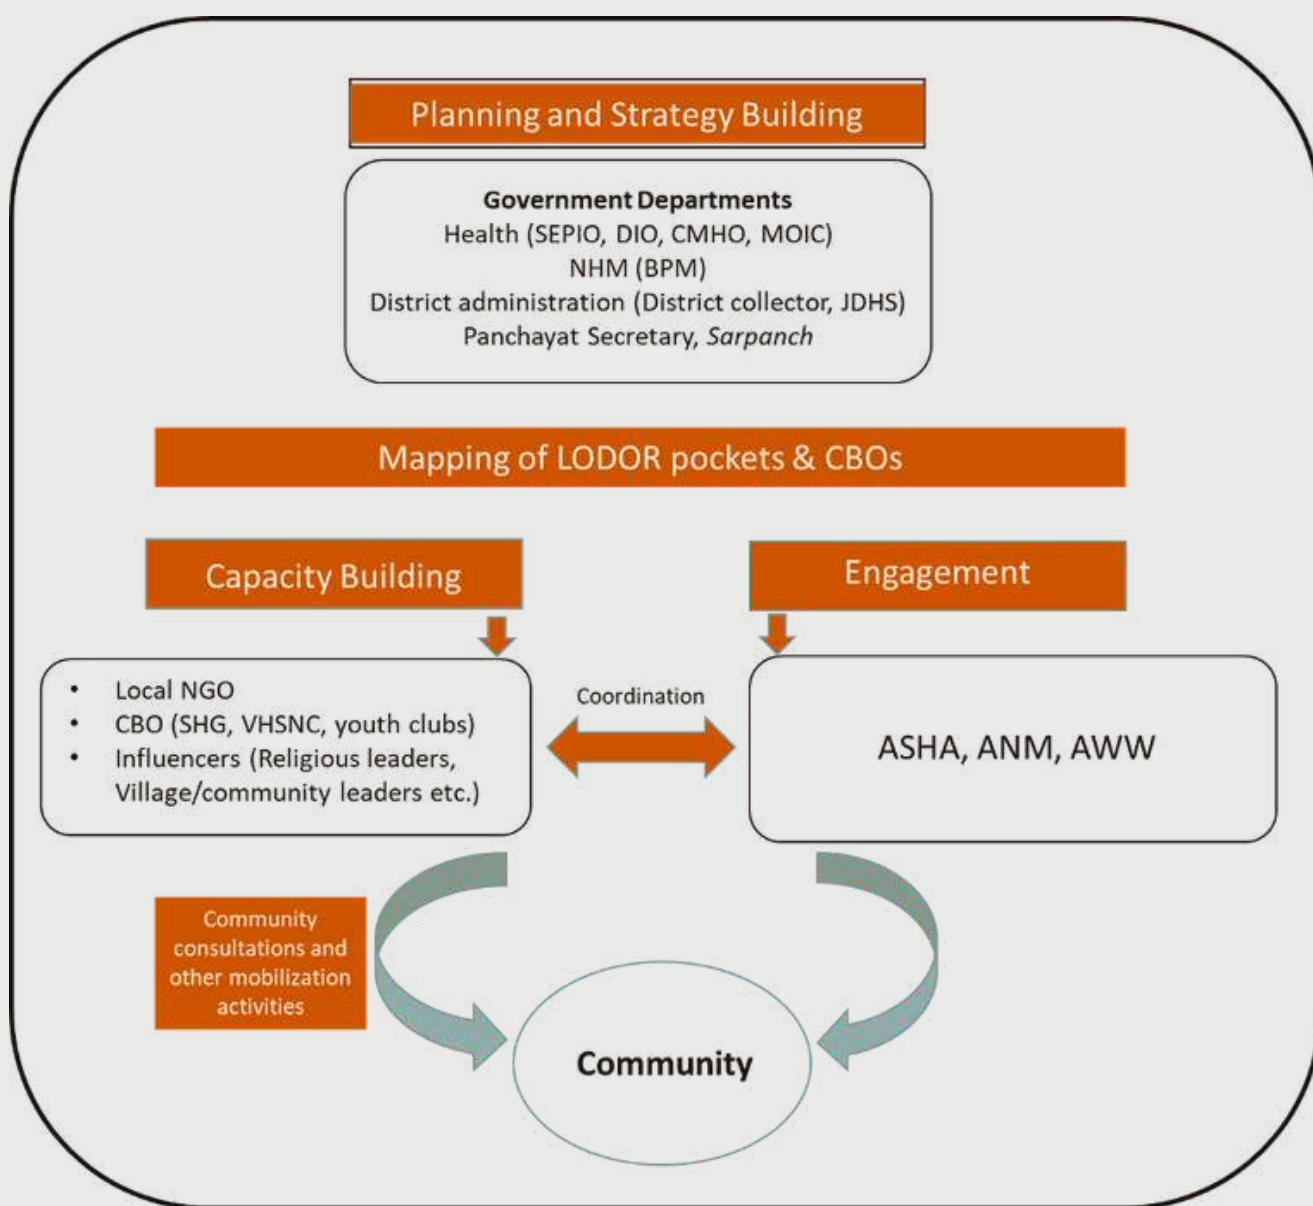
Planning and Strategy Building

Government Departments
Health (SEPIO, DIO, CMHO, MOIC)
NHM (BPM)
District administration (District collector, JDHS)
Panchayat Secretary, Sarpanch

Mapping of LODOR pockets & CBOs

Capacity Building

Engagement

- Local NGO
- CBO (SHG, VHSNC, youth clubs)
- Influencers (Religious leaders, Village/community leaders etc.)

Coordination

ASHA, ANM, AWW

Community consultations and other mobilization activities

Community